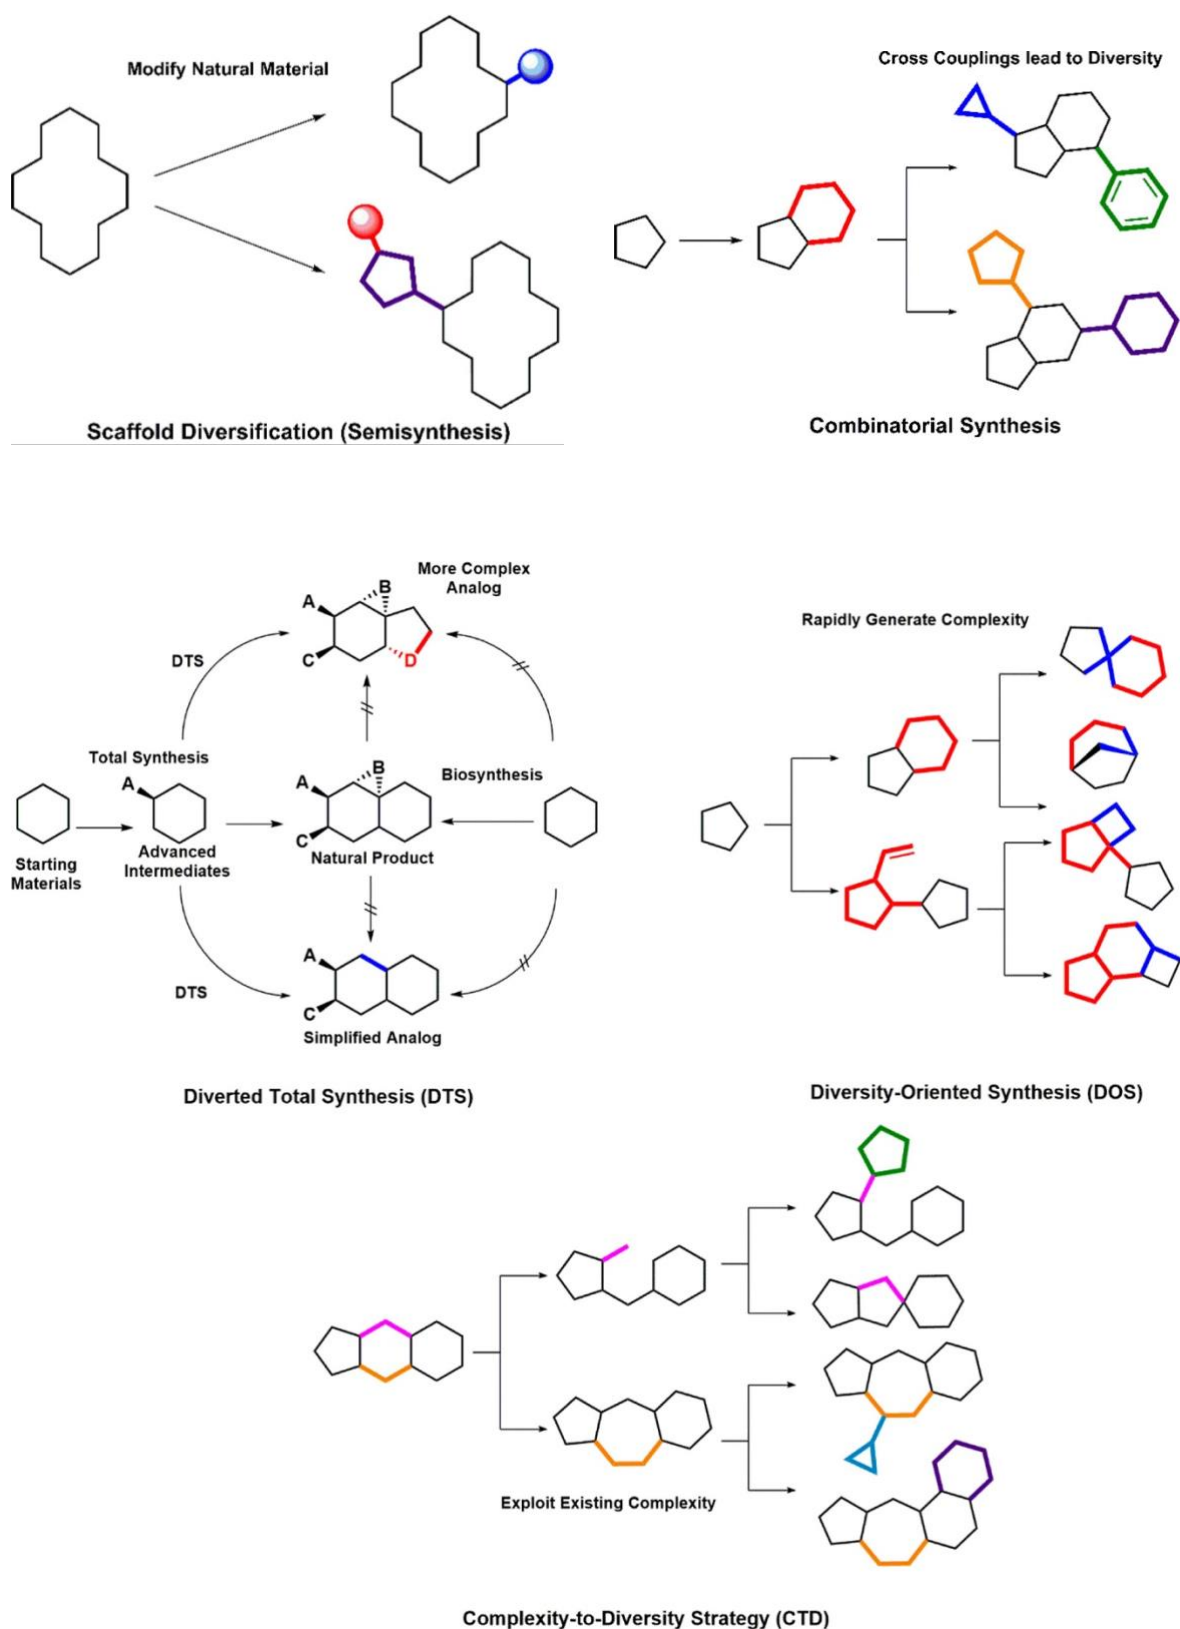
Modify Natural Material

Scaffold Diversification (Semisynthesis)

Cross Couplings lead to Diversity

Combinatorial Synthesis

More Complex Analog

A B C D

DTS

Total Synthesis

A

Starting Materials

Advanced Intermediates

A B C

Natural Product

Biosynthesis

DTS

A C

Simplified Analog

Diverted Total Synthesis (DTS)

Rapidly Generate Complexity

Diversity-Oriented Synthesis (DOS)

Exploit Existing Complexity

Complexity-to-Diversity Strategy (CTD)